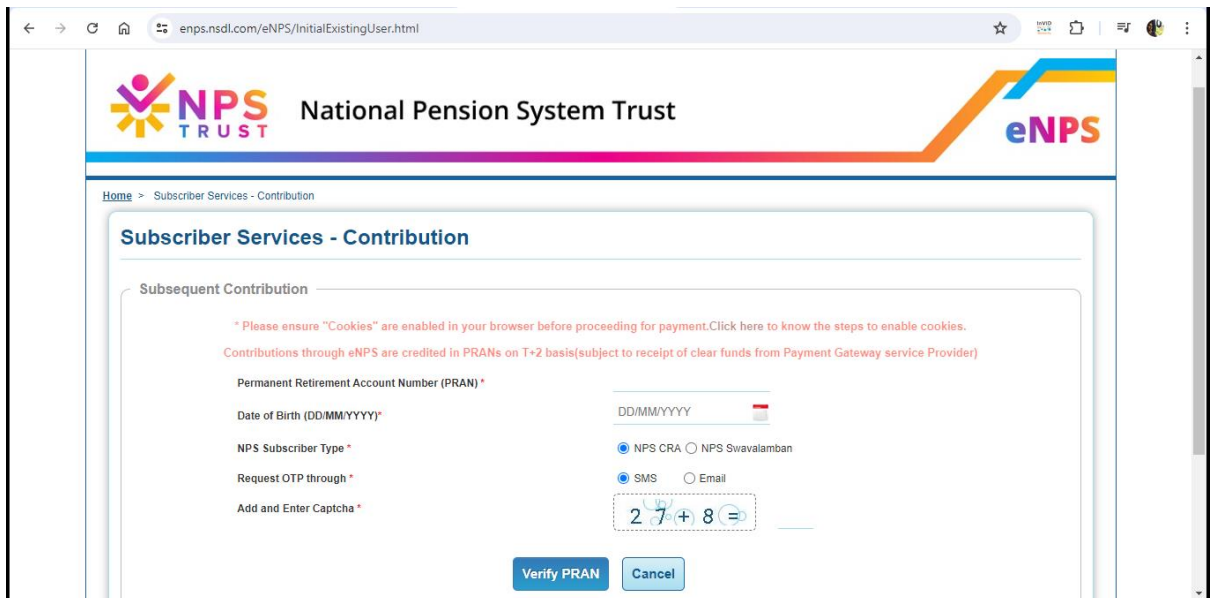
enps.nsdl.com/eNPS/InitialExistingUser.html

NPS TRUST National Pension System Trust

eNPS

Home > Subscriber Services - Contribution

Subscriber Services - Contribution

Subsequent Contribution

* Please ensure "Cookies" are enabled in your browser before proceeding for payment.Click here to know the steps to enable cookies.

Contributions through eNPS are credited in PRANs on T+2 basis(subject to receipt of clear funds from Payment Gateway service Provider)

Permanent Retirement Account Number (PRAN) *

Date of Birth (DD/MM/YYYY)* DD/MM/YYYY

NPS Subscriber Type * NPS CRA NPS Swavalamban

Request OTP through * SMS Email

Add and Enter Captcha * 2 7 + 8 =

Verify PRAN Cancel